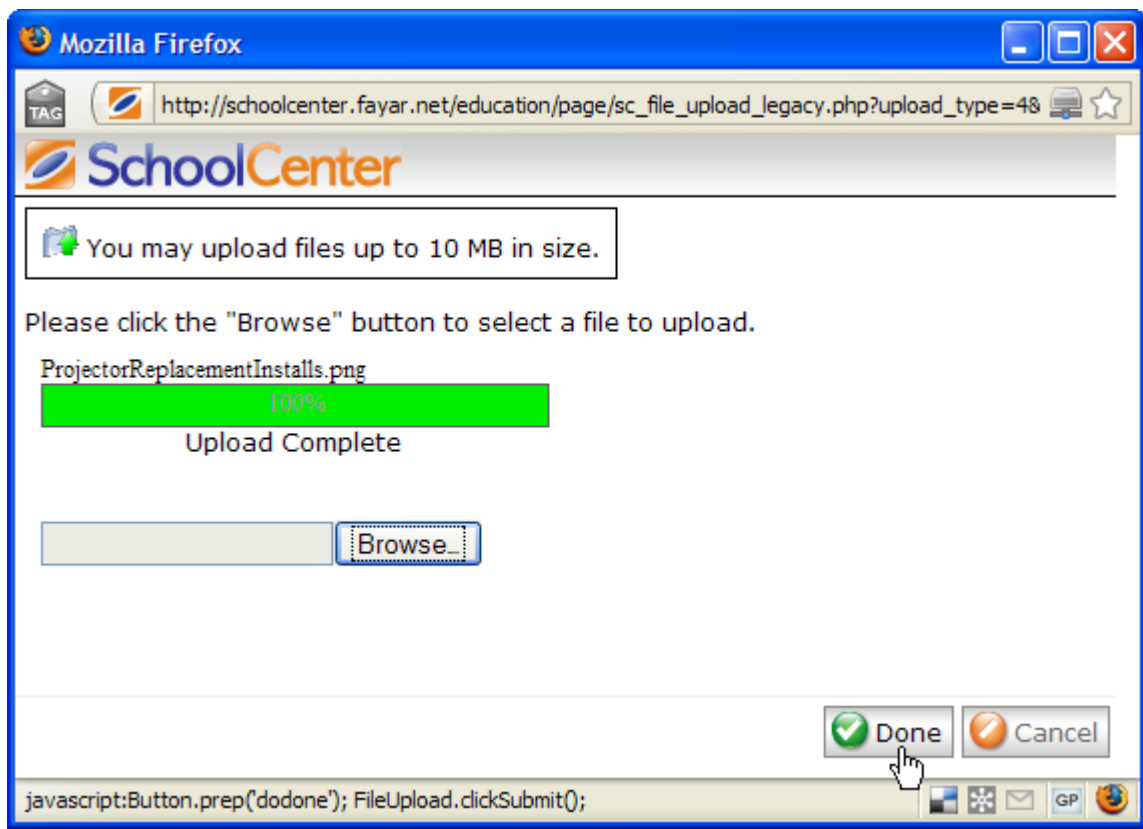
Mozilla Firefox

TAG

http://schoolcenter.fayar.net/education/page/sc_file_upload_legacy.php?upload_type=4&

SchoolCenter

You may upload files up to 10 MB in size.

Please click the "Browse" button to select a file to upload.

ProjectorReplacementInstalls.png

100%

Upload Complete

Browse...

Done

Cancel

javascript:Button.prep('dodone'); FileUpload.clickSubmit();

GP